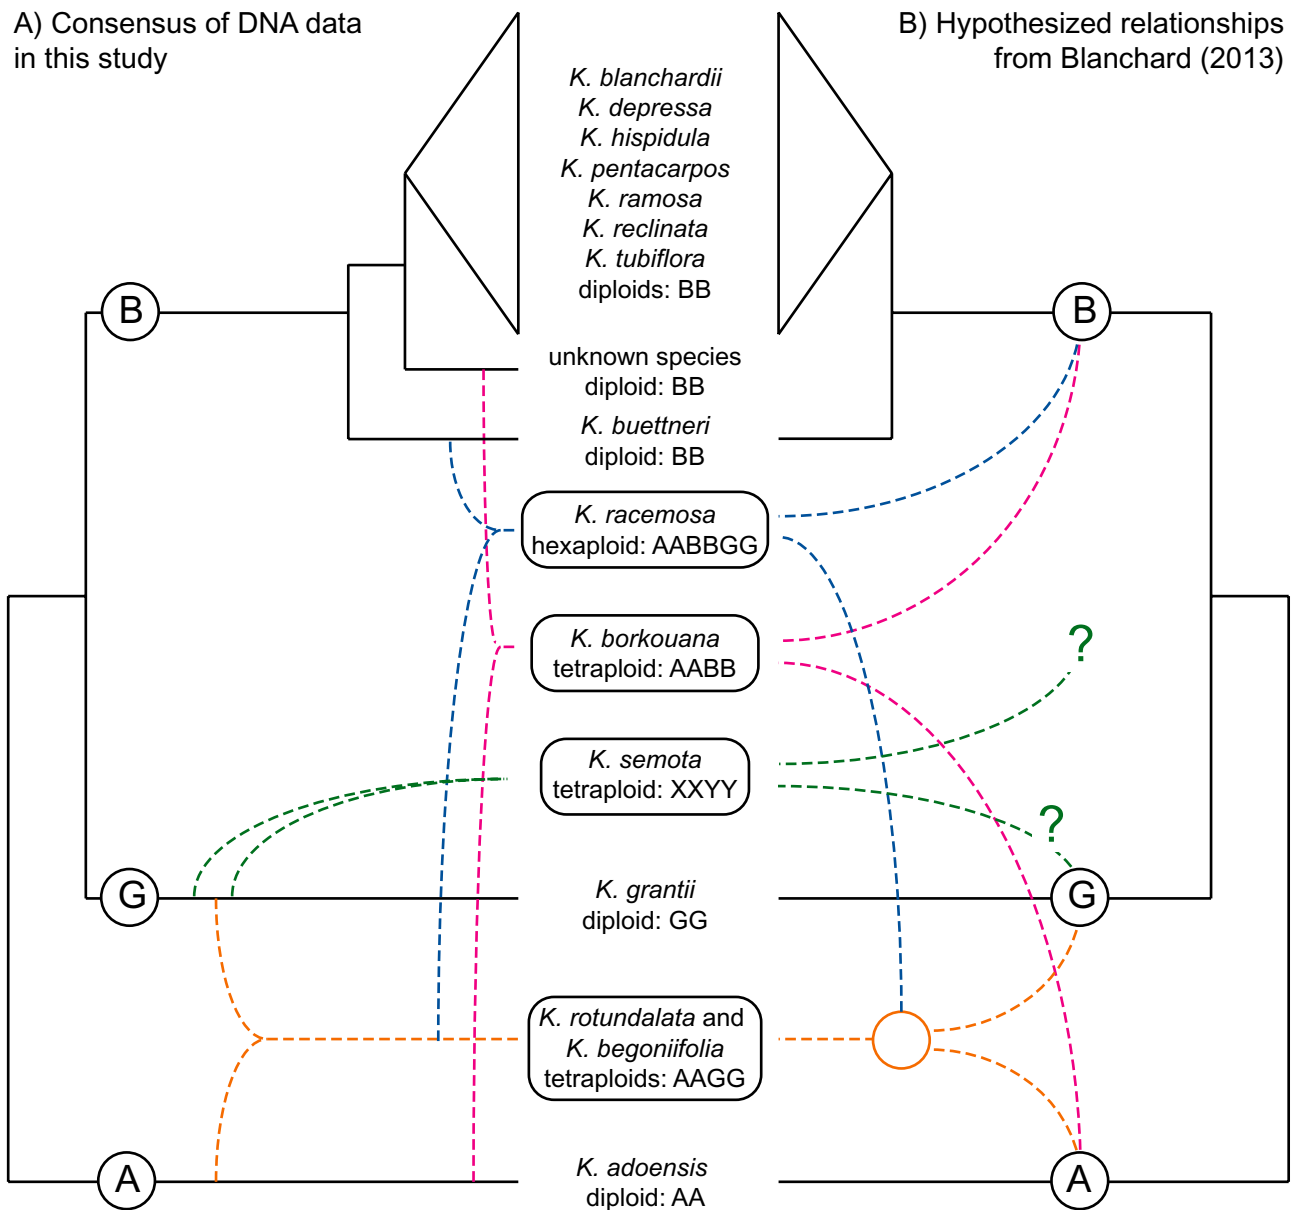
A) Consensus of DNA data in this study

B) Hypothesized relationships from Blanchard (2013)

K. blanchardii
K. depressa
K. hispidula
K. pentacarpos
K. ramosa
K. reclinata
K. tubiflora
diploids: BB

unknown species
diploid: BB

K. buettneri
diploid: BB

K. racemosa
hexaploid: AABBGG

K. borkouana
tetraploid: AABB

K. semota
tetraploid: XXYY

K. grantii
diploid: GG

K. rotundalata and
K. begoniifolia
tetraploids: AAGG

K. adoensis
diploid: AA

B

G

A

B

?

?

G

A